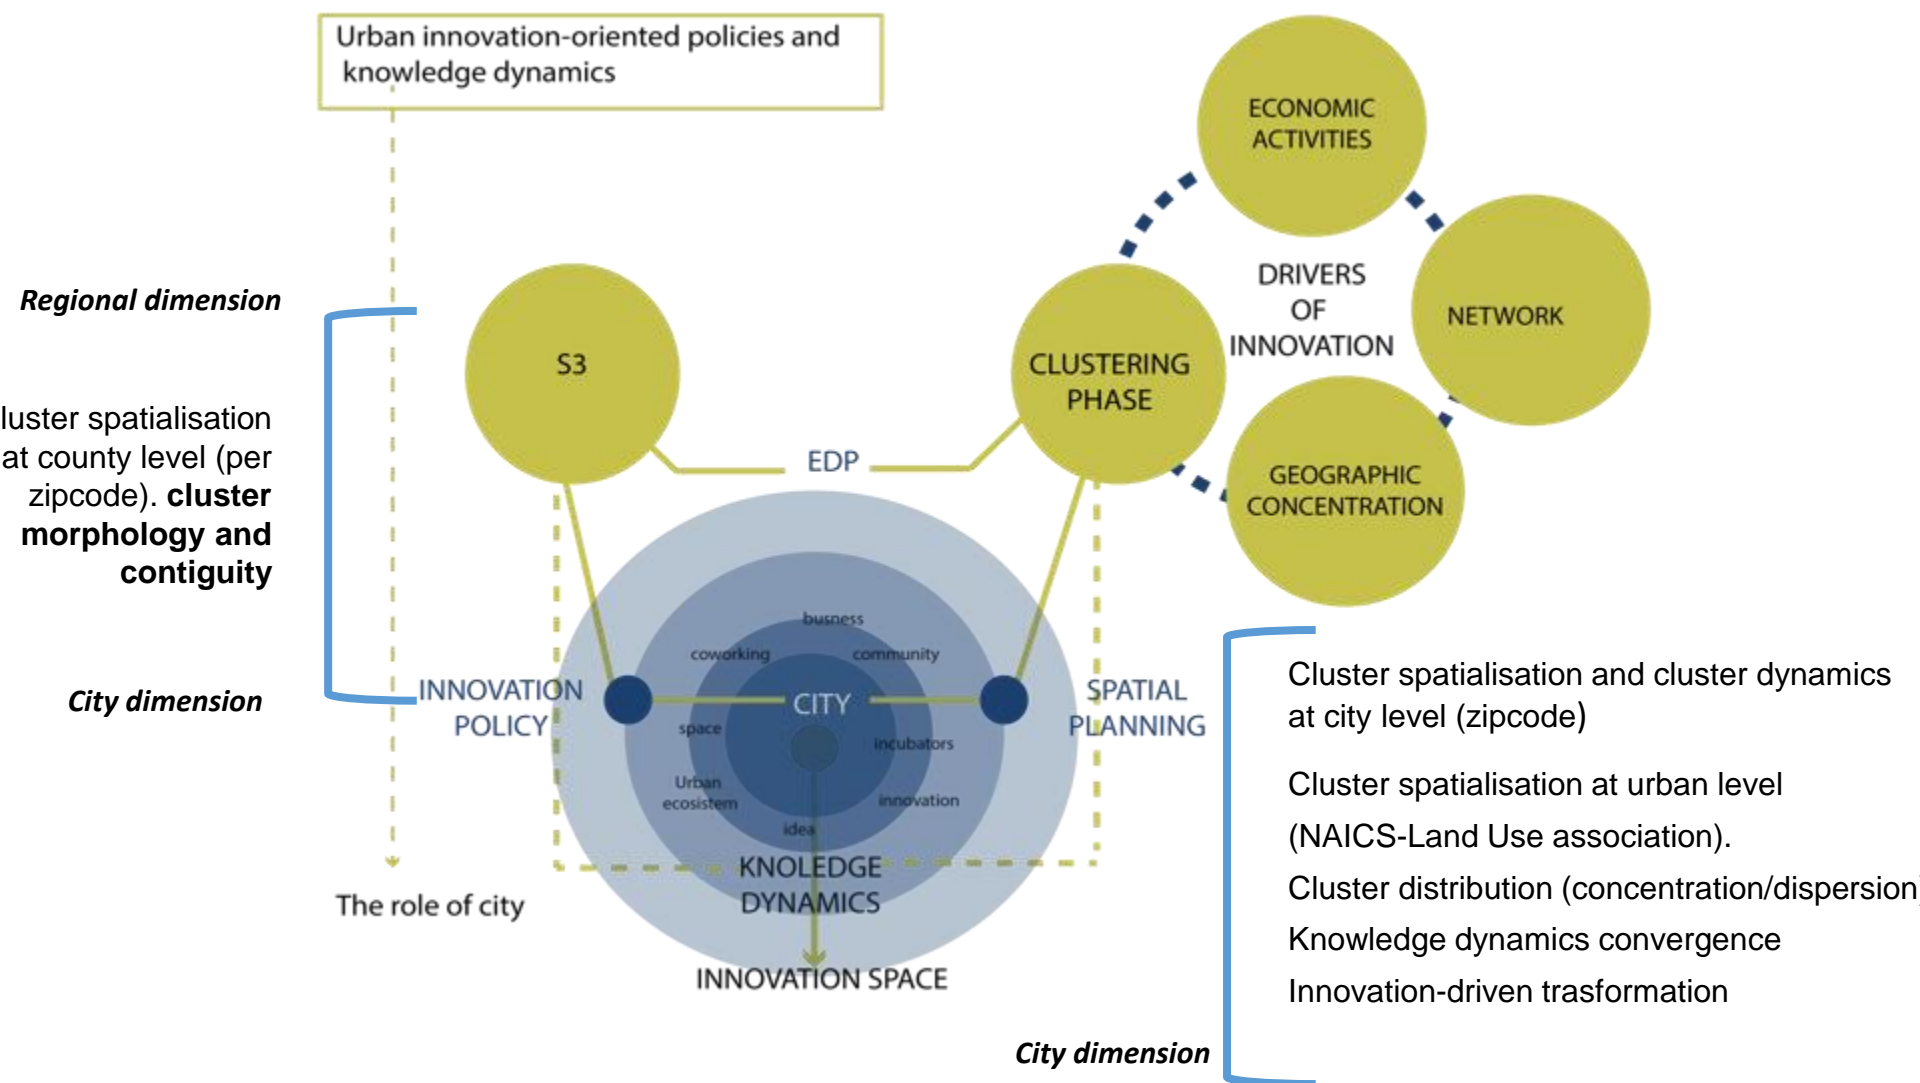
Urban innovation-oriented policies and knowledge dynamics

ECONOMIC ACTIVITIES

DRIVERS OF INNOVATION

NETWORK

Regional dimension

S3

CLUSTERING PHASE

luster spatialisation at county level (per zipcode). **cluster morphology and contiguity**

EDP

GEOGRAPHIC CONCENTRATION

business

coworking

community

City dimension

INNOVATION POLICY

CITY

SPATIAL PLANNING

space

incubators

Urban ecosistem

innovation

idea

KNOLEDGE DYNAMICS

The role of city

INNOVATION SPACE

Cluster spatialisation and cluster dynamics at city level (zipcode)

Cluster spatialisation at urban level (NAICS-Land Use association).

Cluster distribution (concentration/dispersion

Knowledge dynamics convergence

Innovation-driven trasformation

City dimension